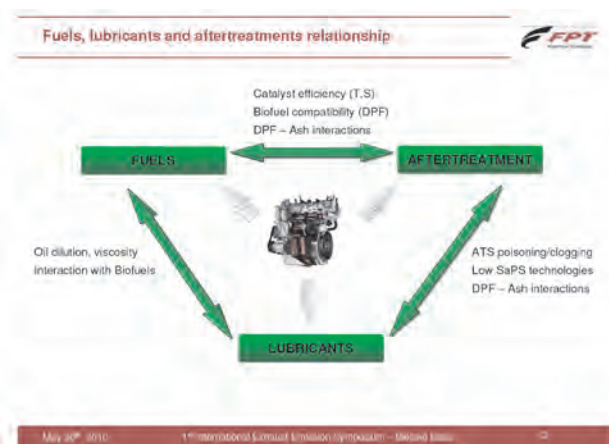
Fuels, lubricants and aftertreatments relationship

FPT

Catalyst efficiency (T.S)
Biofuel compatibility (DPF)
DPF – Ash interactions

FUELS

AFTERTREATMENT

Oil dilution, viscosity interaction with Biofuels

ATS poisoning/clogging
Low SaPS technologies
DPF – Ash interactions

LUBRICANTS

May 20th 2010

1st International Exhaust Emission Symposium – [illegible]

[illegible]